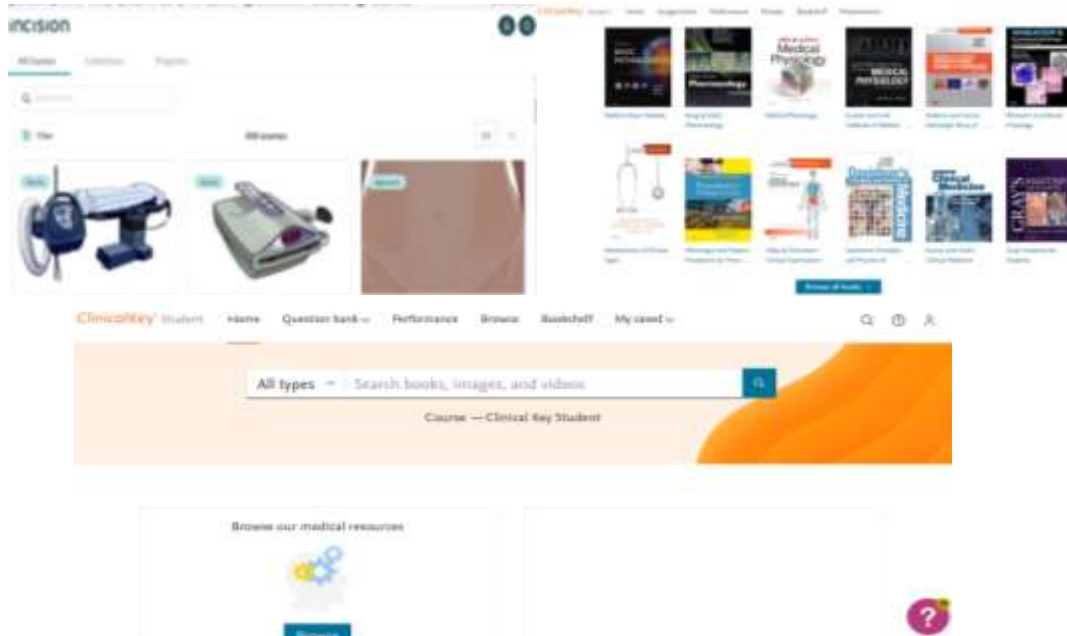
incision

All items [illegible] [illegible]

Filter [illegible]

Medical Physiology

Pharmacology

MEDICAL PHYSIOLOGY

Clinical Medicine

GRAY'S

ClinicalKey Student Home Question bank Performance Browse Bookshelf My saved

All types Search books, images, and videos

Course — Clinical Key Student

Browse our medical resources

Browse